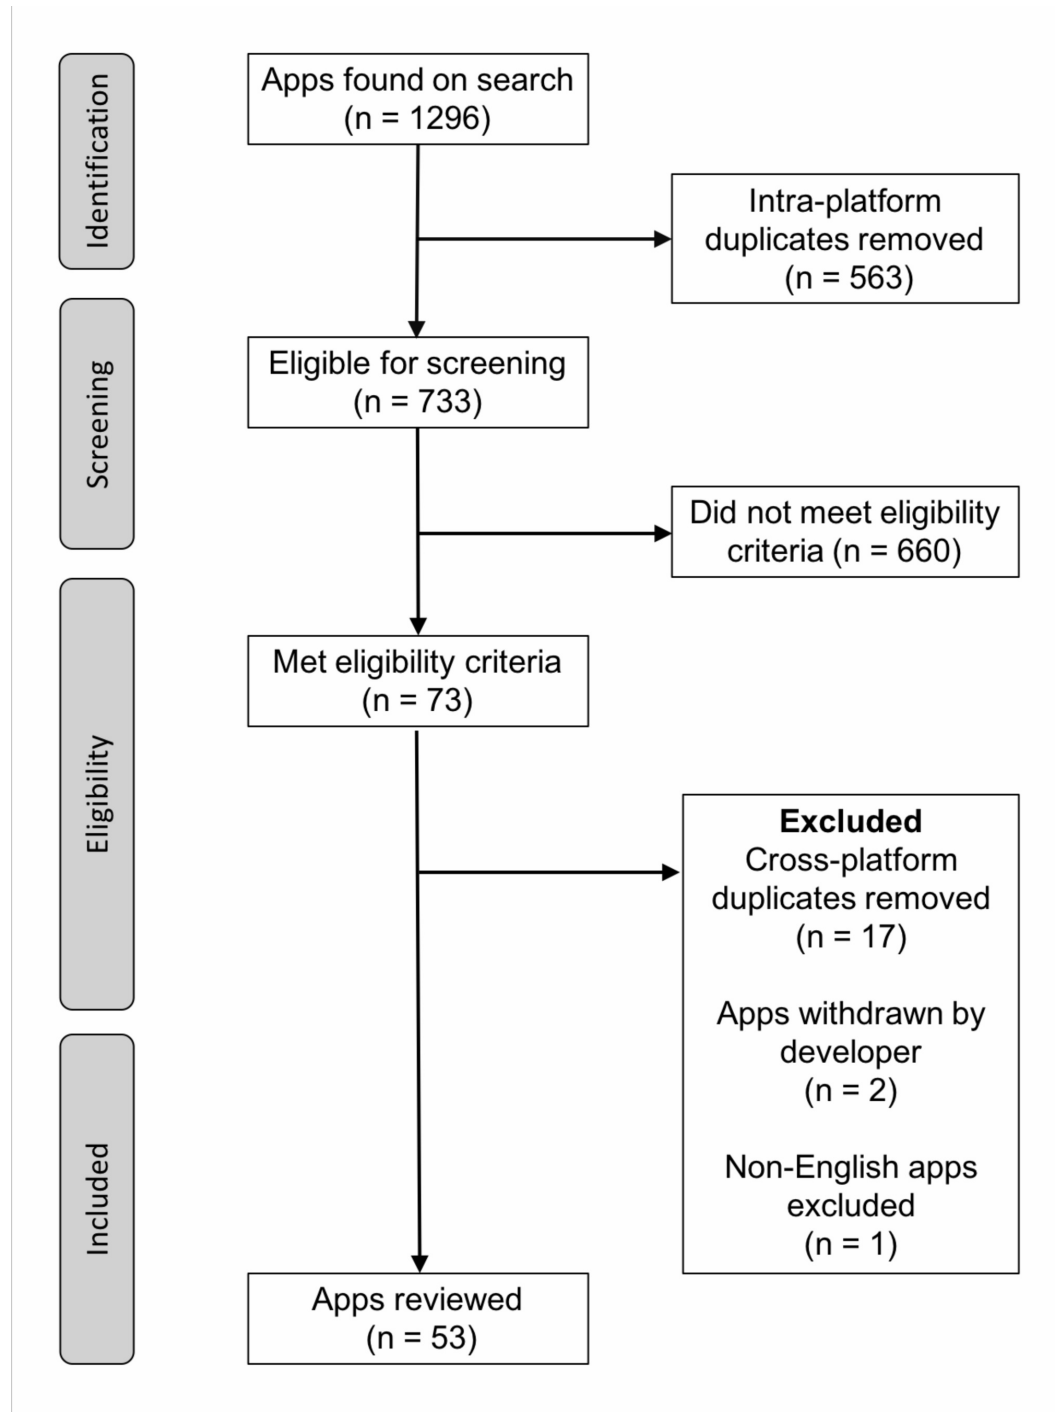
Identification

Apps found on search (n = 1296)

Intra-platform duplicates removed (n = 563)

Screening

Eligible for screening (n = 733)

Did not meet eligibility criteria (n = 660)

Eligibility

Met eligibility criteria (n = 73)

**Excluded**
Cross-platform duplicates removed (n = 17)

Apps withdrawn by developer (n = 2)

Non-English apps excluded (n = 1)

Included

Apps reviewed (n = 53)